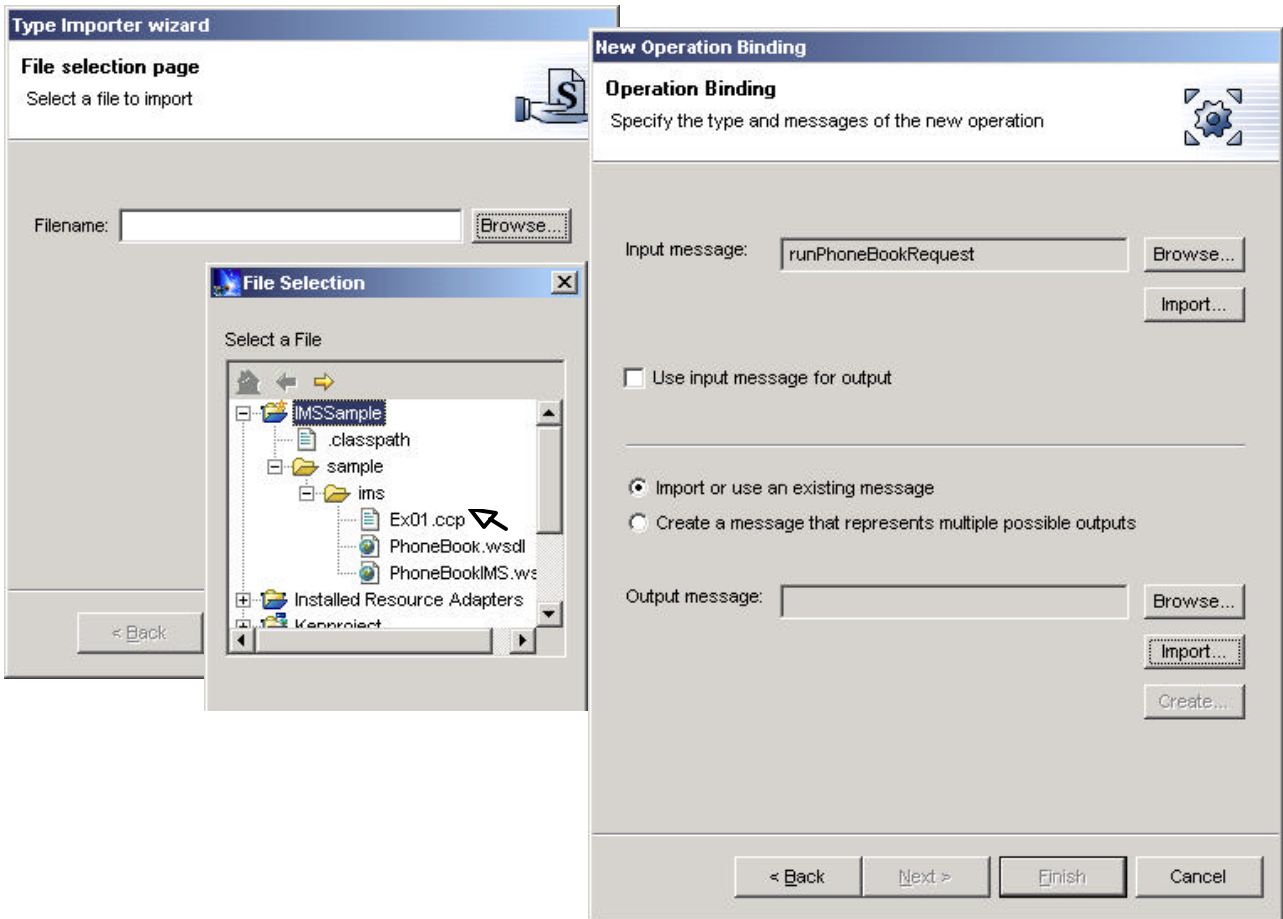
Type Importer wizard

File selection page

Select a file to import

Filename: Browse...

< Back

File Selection

Select a File

IMSSample
.classpath
sample
ims
Ex01.ccp
PhoneBook.wsdl
PhoneBookIMS.ws
Installed Resource Adapters
Kenproject

New Operation Binding

Operation Binding

Specify the type and messages of the new operation

Input message: runPhoneBookRequest Browse...

Import...

Use input message for output

Import or use an existing message

Create a message that represents multiple possible outputs

Output message: Browse...

Import...

Create...

< Back Next > Finish Cancel